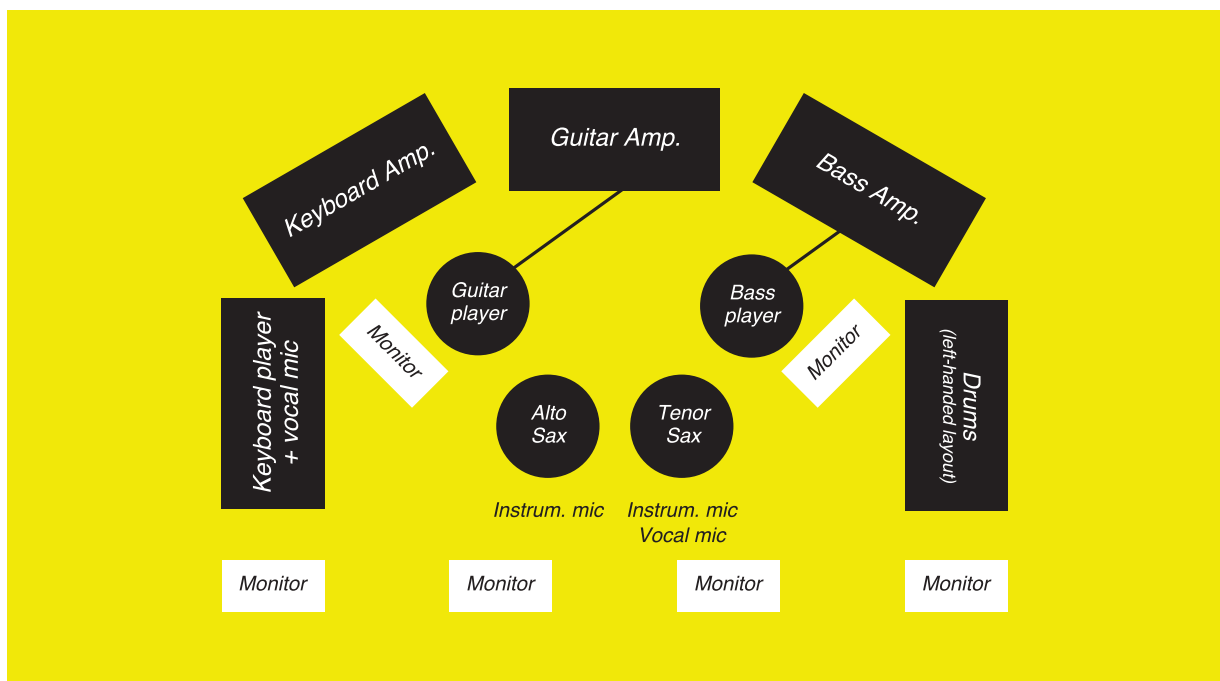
Keyboard Amp.

Guitar Amp.

Bass Amp.

Keyboard player + vocal mic

Monitor

Guitar player

Bass player

Monitor

Drums (left-handed layout)

Alto Sax

Tenor Sax

Instrum. mic

Instrum. mic
Vocal mic

Monitor

Monitor

Monitor

Monitor